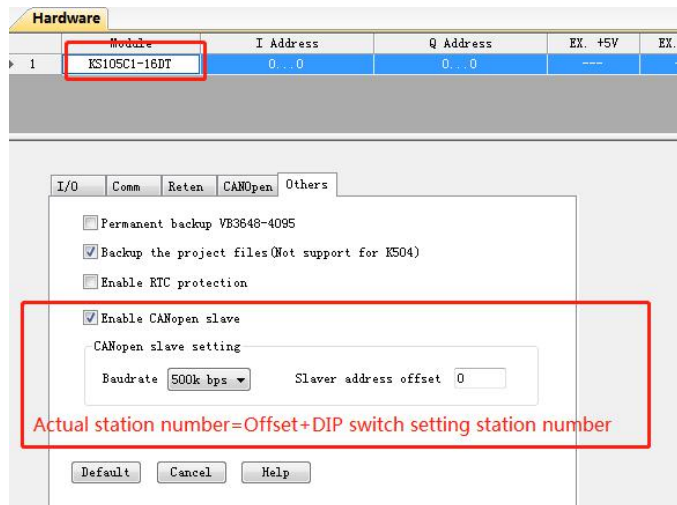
Hardware

|  | Module | I Address | Q Address | EX. +5V | EX. |
|---|---|---|---|---|---|
| 1 | KS105C1-16DT | 0...0 | 0...0 | --- | |

I/O | Comm | Reten | CANOpen | Others

Permanent backup VB3648-4095

Backup the project files(Not support for K504)

Enable RTC protection

Enable CANopen slave

CANopen slave setting

Baudrate 500k bps

Slaver address offset 0

Actual station number=Offset+DIP switch setting station number

Default Cancel Help